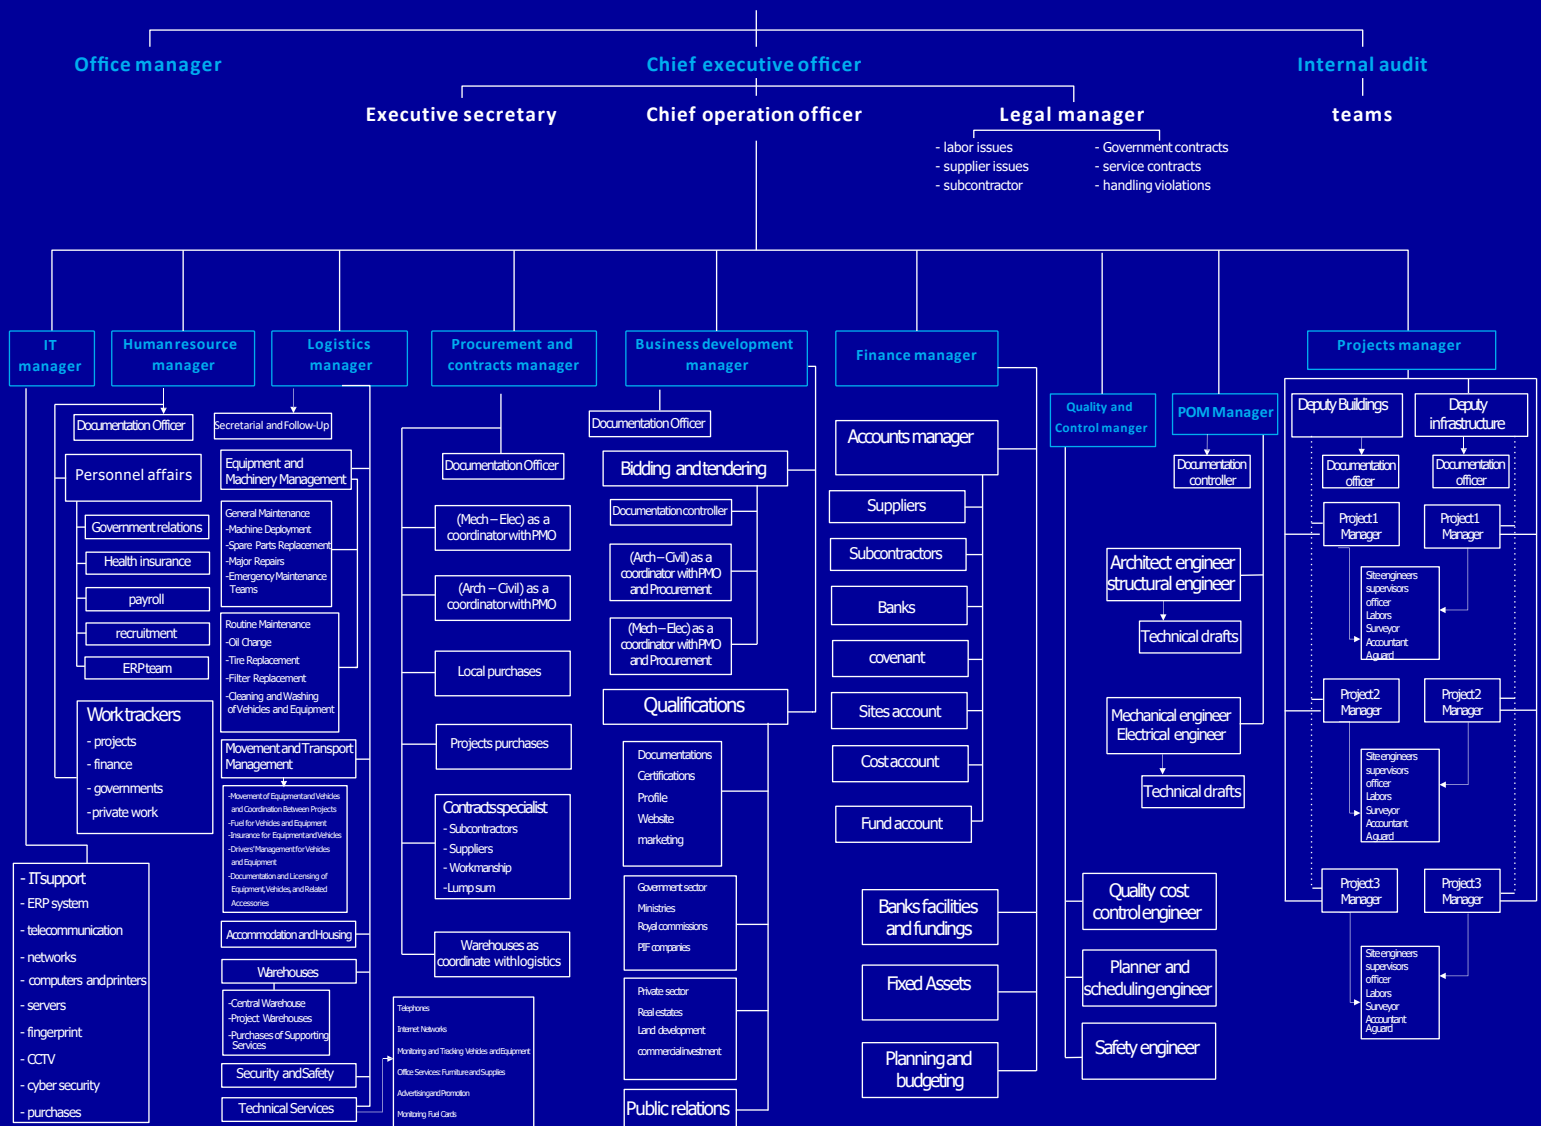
Office manager

Chief executive officer

Internal audit

Executive secretary

Chief operation officer

Legal manager

teams

- labor issues
- supplier issues
- subcontractor

- Government contracts
- service contracts
- handling violations

IT manager

Human resource manager

Logistics manager

Procurement and contracts manager

Business development manager

Finance manager

Quality and Control manger

POM Manager

Projects manager

Documentation Officer

Secretarial and Follow-Up

Personnel affairs

Government relations

Health insurance

payroll

recruitment

ERP team

Work trackers
- projects
- finance
- governments
- private work

- IT support
- ERP system
- telecommunication
- networks
- computers and printers
- servers
- fingerprint
- CCTV
- cyber security
- purchases

Equipment and Machinery Management

General Maintenance
-Machine Deployment
-Spare Parts Replacement
-Major Repairs
-Emergency Maintenance Teams

Routine Maintenance
-Oil Change
-Tire Replacement
-Filter Replacement
-Cleaning and Washing of Vehicles and Equipment

Movement and Transport Management

-Movement of Equipment and Vehicles and Coordination Between Projects
-Fuel for Vehicles and Equipment
-Insurance for Equipment and Vehicles
-Drivers' Management for Vehicles and Equipment
-Documentation and Licensing of Equipment, Vehicles, and Related Accessories

Accommodation and Housing

Warehouses

-Central Warehouse
-Project Warehouses
-Purchases of Supporting Services

Security and Safety

Technical Services

Telephones
Internet Networks
Monitoring and Tracking Vehicles and Equipment
Office Services: Furniture and Supplies
Advertising and Promotion
Monitoring Fuel Cards

Documentation Officer

(Mech – Elec) as a coordinator with PMO

(Arch – Civil) as a coordinator with PMO

Local purchases

Projects purchases

Contracts specialist
- Subcontractors
- Suppliers
- Workmanship
- Lump sum

Warehouses as coordinate with logistics

Documentation Officer

Bidding and tendering

Documentation controller

(Arch – Civil) as a coordinator with PMO and Procurement

(Mech – Elec) as a coordinator with PMO and Procurement

Qualifications

Documentations
Certifications
Profile
Website
marketing

Government sector
Ministries
Royal commissions
PIF companies

Private sector
Real estates
Land development
commercial investment

Public relations

Accounts manager

Suppliers

Subcontractors

Banks

covenant

Sites account

Cost account

Fund account

Banks facilities and fundings

Fixed Assets

Planning and budgeting

Documentation controller

Architect engineer structural engineer

Technical drafts

Mechanical engineer Electrical engineer

Technical drafts

Quality cost control engineer

Planner and scheduling engineer

Safety engineer

Deputy Buildings

Deputy infrastructure

Documentation officer

Documentation officer

Project1 Manager

Project1 Manager

Site engineers
supervisors
officer
Labors
Surveyor
Accountant
A guard

Project2 Manager

Project2 Manager

Site engineers
supervisors
officer
Labors
Surveyor
Accountant
A guard

Project3 Manager

Project3 Manager

Site engineers
supervisors
officer
Labors
Surveyor
Accountant
A guard